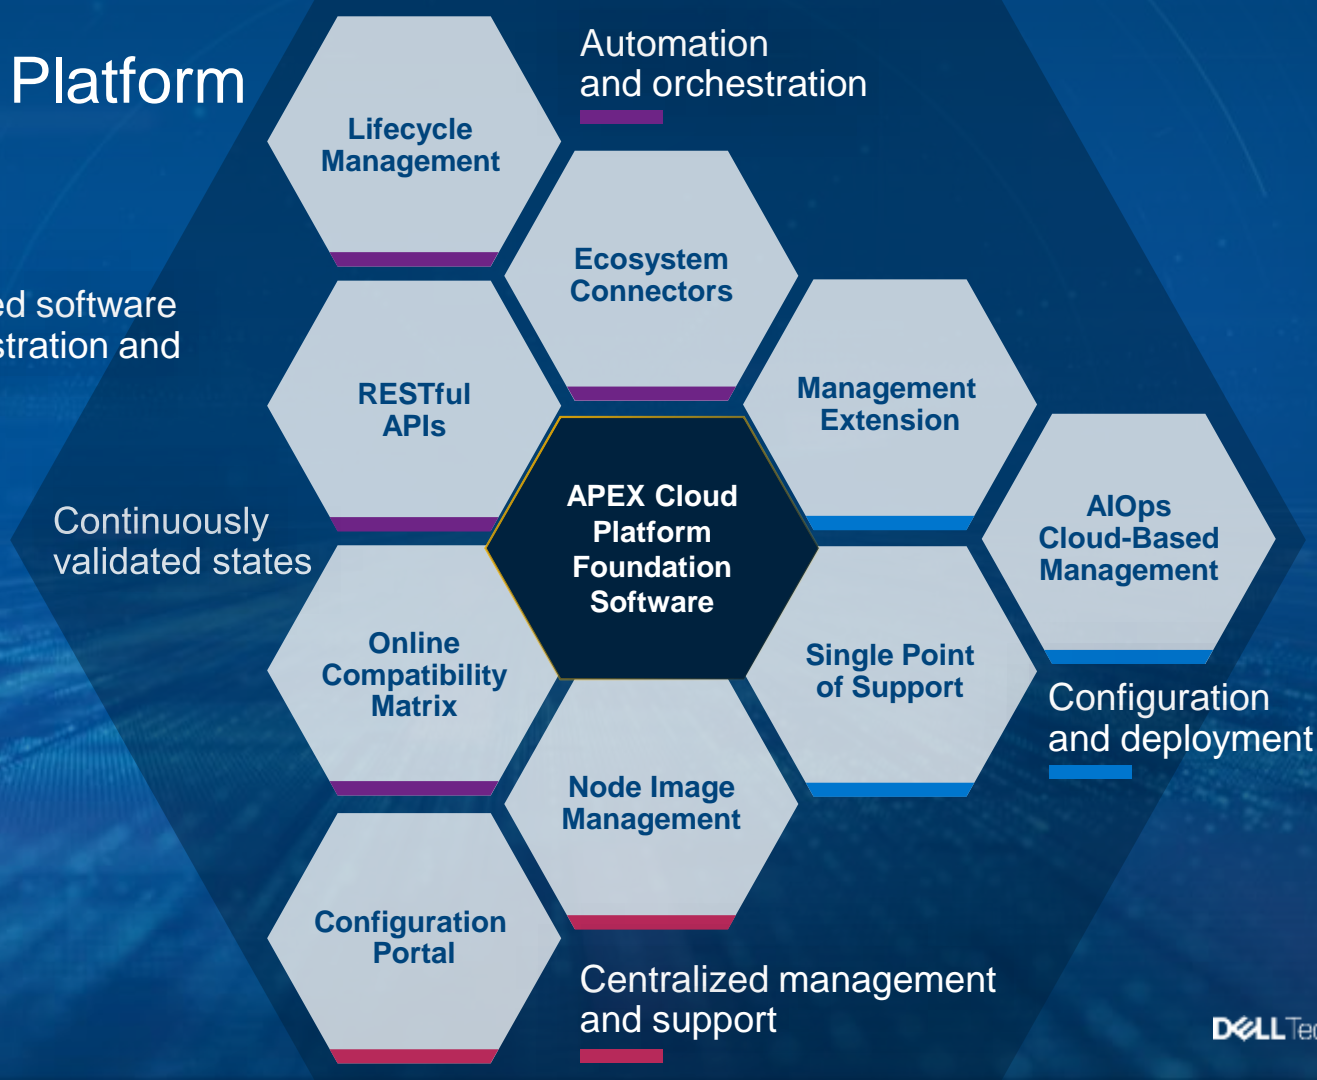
Platform

ed software
stration and

Continuously
validated states

Lifecycle Management

Ecosystem Connectors

RESTful APIs

Management Extension

APEX Cloud Platform Foundation Software

AIOps Cloud-Based Management

Online Compatibility Matrix

Single Point of Support

Node Image Management

Configuration Portal

Automation
and orchestration

Configuration
and deployment

Centralized management
and support

DELL Tec